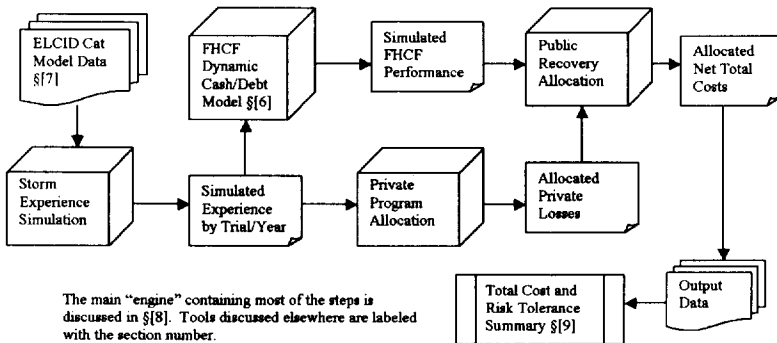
ELCID Cat Model Data §[7]

FHCF Dynamic Cash/Debt Model §[6]

Simulated FHCF Performance

Public Recovery Allocation

Allocated Net Total Costs

Storm Experience Simulation

Simulated Experience by Trial/Year

Private Program Allocation

Allocated Private Losses

Total Cost and Risk Tolerance Summary §[9]

Output Data

The main "engine" containing most of the steps is discussed in §[8]. Tools discussed elsewhere are labeled with the section number.